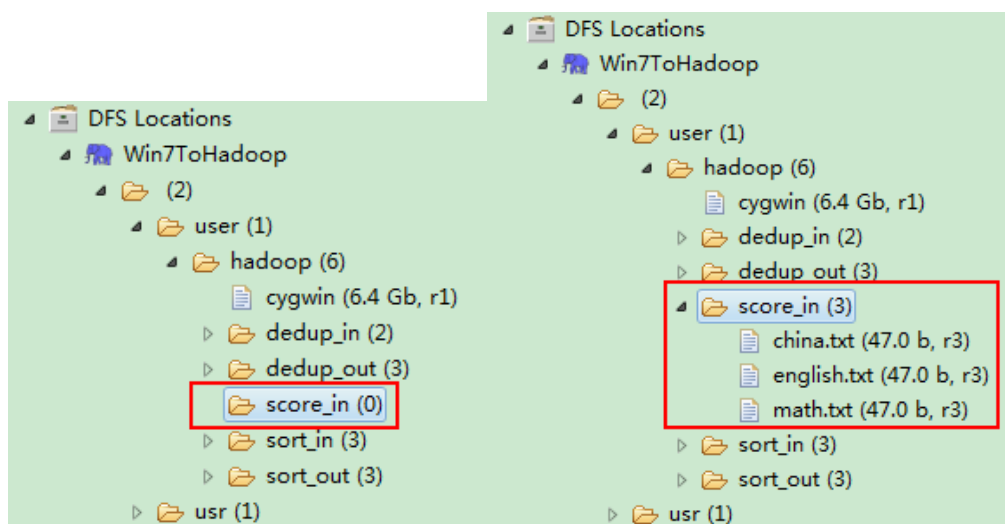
DFS Locations
Win7ToHadoop
(2)
user (1)
hadoop (6)
cygwin (6.4 Gb, r1)
dedup_in (2)
dedup_out (3)
score_in (0)
sort_in (3)
sort_out (3)
usr (1)

DFS Locations
Win7ToHadoop
(2)
user (1)
hadoop (6)
cygwin (6.4 Gb, r1)
dedup_in (2)
dedup_out (3)
score_in (3)
china.txt (47.0 b, r3)
english.txt (47.0 b, r3)
math.txt (47.0 b, r3)
sort_in (3)
sort_out (3)
usr (1)